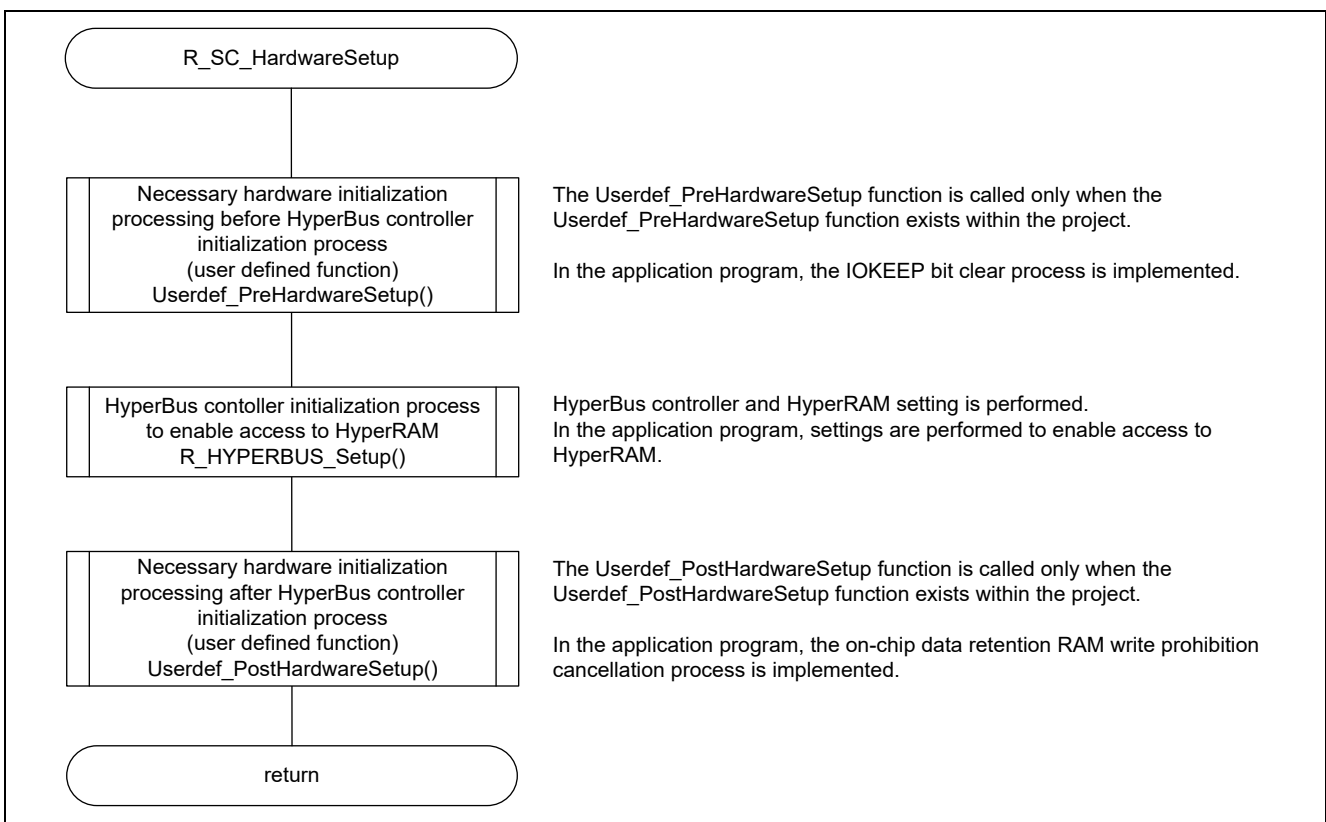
R_SC_HardwareSetup

Necessary hardware initialization processing before HyperBus controller initialization process (user defined function) Userdef_PreHardwareSetup()

The Userdef_PreHardwareSetup function is called only when the Userdef_PreHardwareSetup function exists within the project.

In the application program, the IOKEEP bit clear process is implemented.

HyperBus contoller initialization process to enable access to HyperRAM R_HYPERBUS_Setup()

HyperBus controller and HyperRAM setting is performed.
In the application program, settings are performed to enable access to HyperRAM.

Necessary hardware initialization processing after HyperBus controller initialization process (user defined function) Userdef_PostHardwareSetup()

The Userdef_PostHardwareSetup function is called only when the Userdef_PostHardwareSetup function exists within the project.

In the application program, the on-chip data retention RAM write prohibition cancellation process is implemented.

return